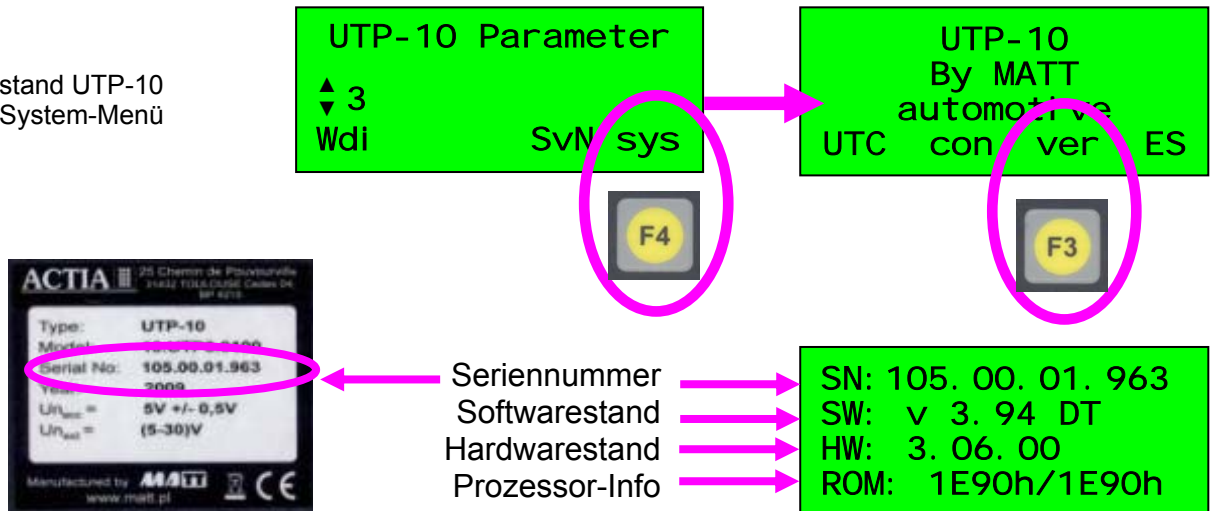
stand UTP-10
System-Menü

UTP-10 Parameter
▲▼3
Wdi SvN sys

F4

UTP-10
By MATT
automotive
UTC con ver ES

F3

ACTIA 25 Chemin de Pouvourville 31432 TOULOUSE Cedex 04 BP 4215
Type: UTP-10
Model: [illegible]
Serial No: 105.00.01.963
Year: 2009
$Un_{acc}$ = 5V +/- 0,5V
$Un_{ext}$ = (5-30)V
Manufactured by MATT
www.matt.pl
CE

Seriennummer
Softwarestand
Hardwarestand
Prozessor-Info

SN: 105. 00. 01. 963
SW: v 3. 94 DT
HW: 3. 06. 00
ROM: 1E90h/1E90h